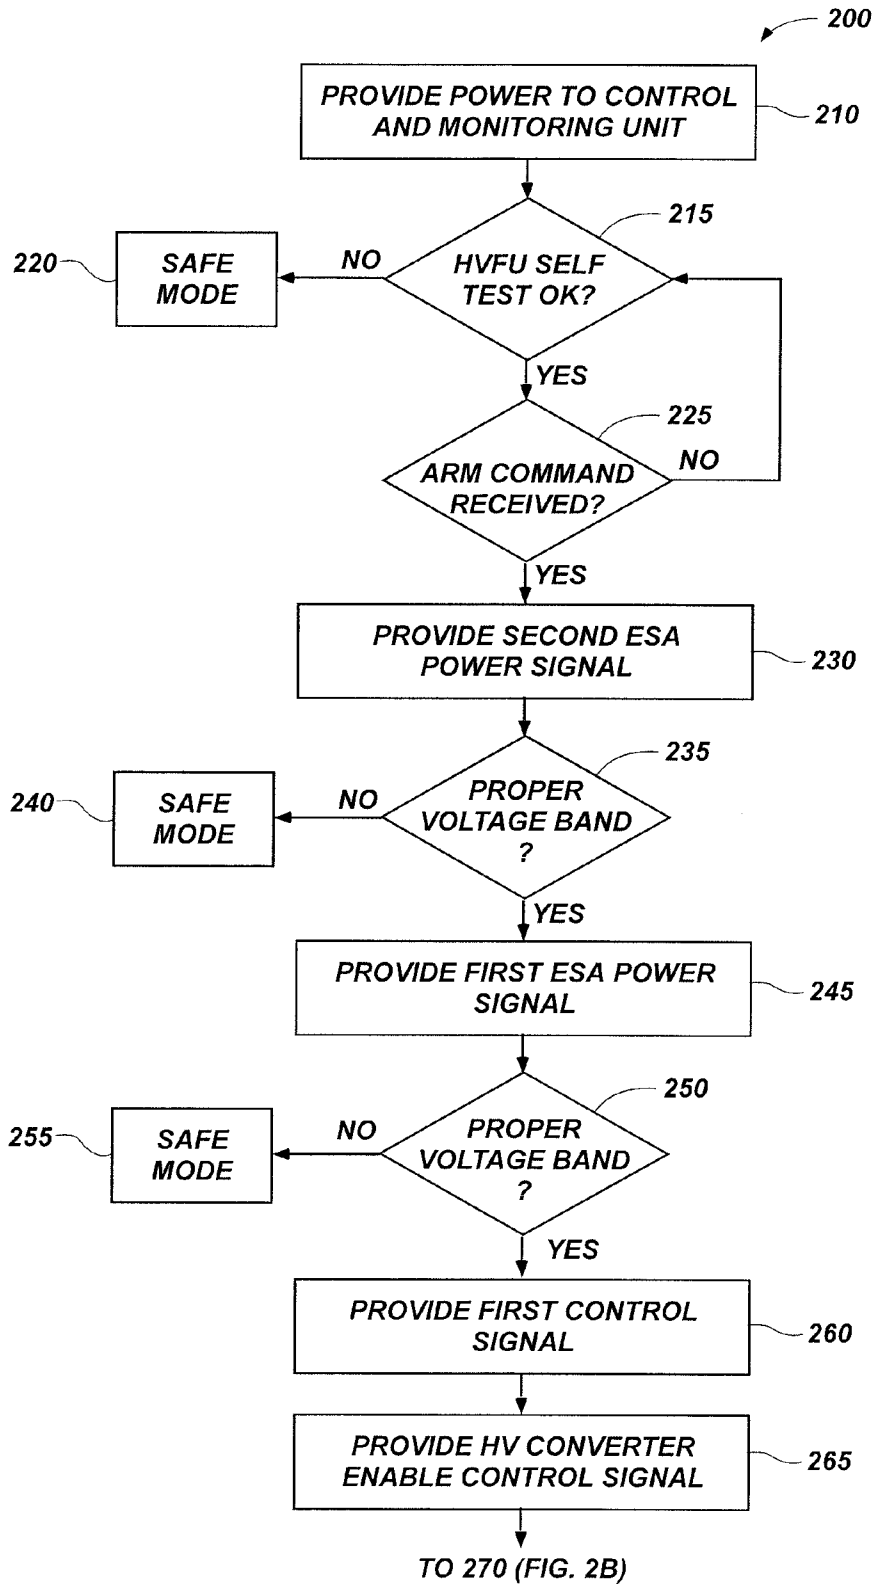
200

PROVIDE POWER TO CONTROL AND MONITORING UNIT

210

215

220

SAFE MODE

NO

HVFU SELF TEST OK?

YES

225

ARM COMMAND RECEIVED?

NO

YES

PROVIDE SECOND ESA POWER SIGNAL

230

235

240

SAFE MODE

NO

PROPER VOLTAGE BAND ?

YES

PROVIDE FIRST ESA POWER SIGNAL

245

250

255

SAFE MODE

NO

PROPER VOLTAGE BAND ?

YES

PROVIDE FIRST CONTROL SIGNAL

260

PROVIDE HV CONVERTER ENABLE CONTROL SIGNAL

265

TO 270 (FIG. 2B)